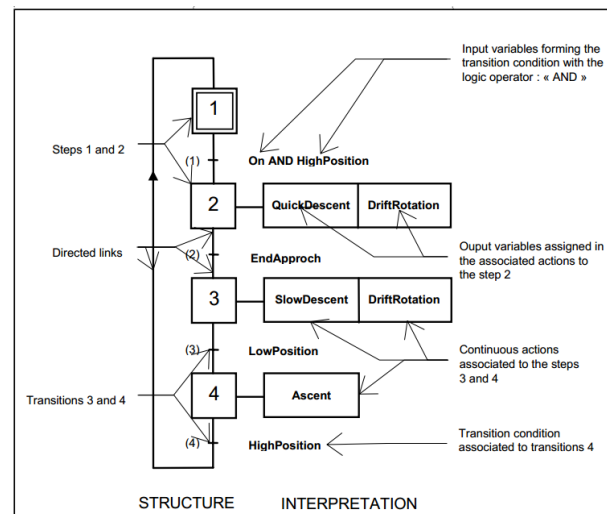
Input variables forming the transition condition with the logic operator : « AND »

1

Steps 1 and 2

(1)

On AND HighPosition

2

QuickDescent

DriftRotation

Directed links

(2)

EndApproch

Ouput variables assigned in the associated actions to the step 2

3

SlowDescent

DriftRotation

(3)

LowPosition

Continuous actions associated to the steps 3 and 4

Transitions 3 and 4

4

Ascent

(4)

HighPosition

Transition condition associated to transitions 4

STRUCTURE

INTERPRETATION